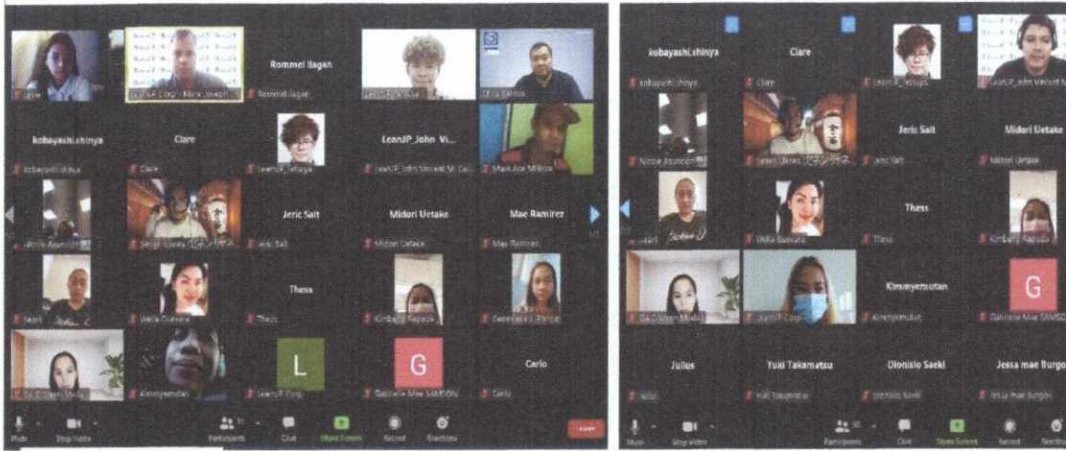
Rommel Ilagan

kobayashi.shinya

Clare

LearnJP_John Vi...

Jeric Salt

Midori Uetake

Mae Ramirez

Thess

L

G

Carlo

Mute

Stop Video

Participants

Chat

Share Screen

Record

Reactions

Leave

kobayashi.shinya

Clare

Jeric Salt

Midori Uetake

Thess

Kimmyersutan

G

Julius

Yuki Takamatsu

Dionisio Saeki

Jessa mae Burgos

Mute

Stop Video

Participants

Chat

Share Screen

Record

Reactions